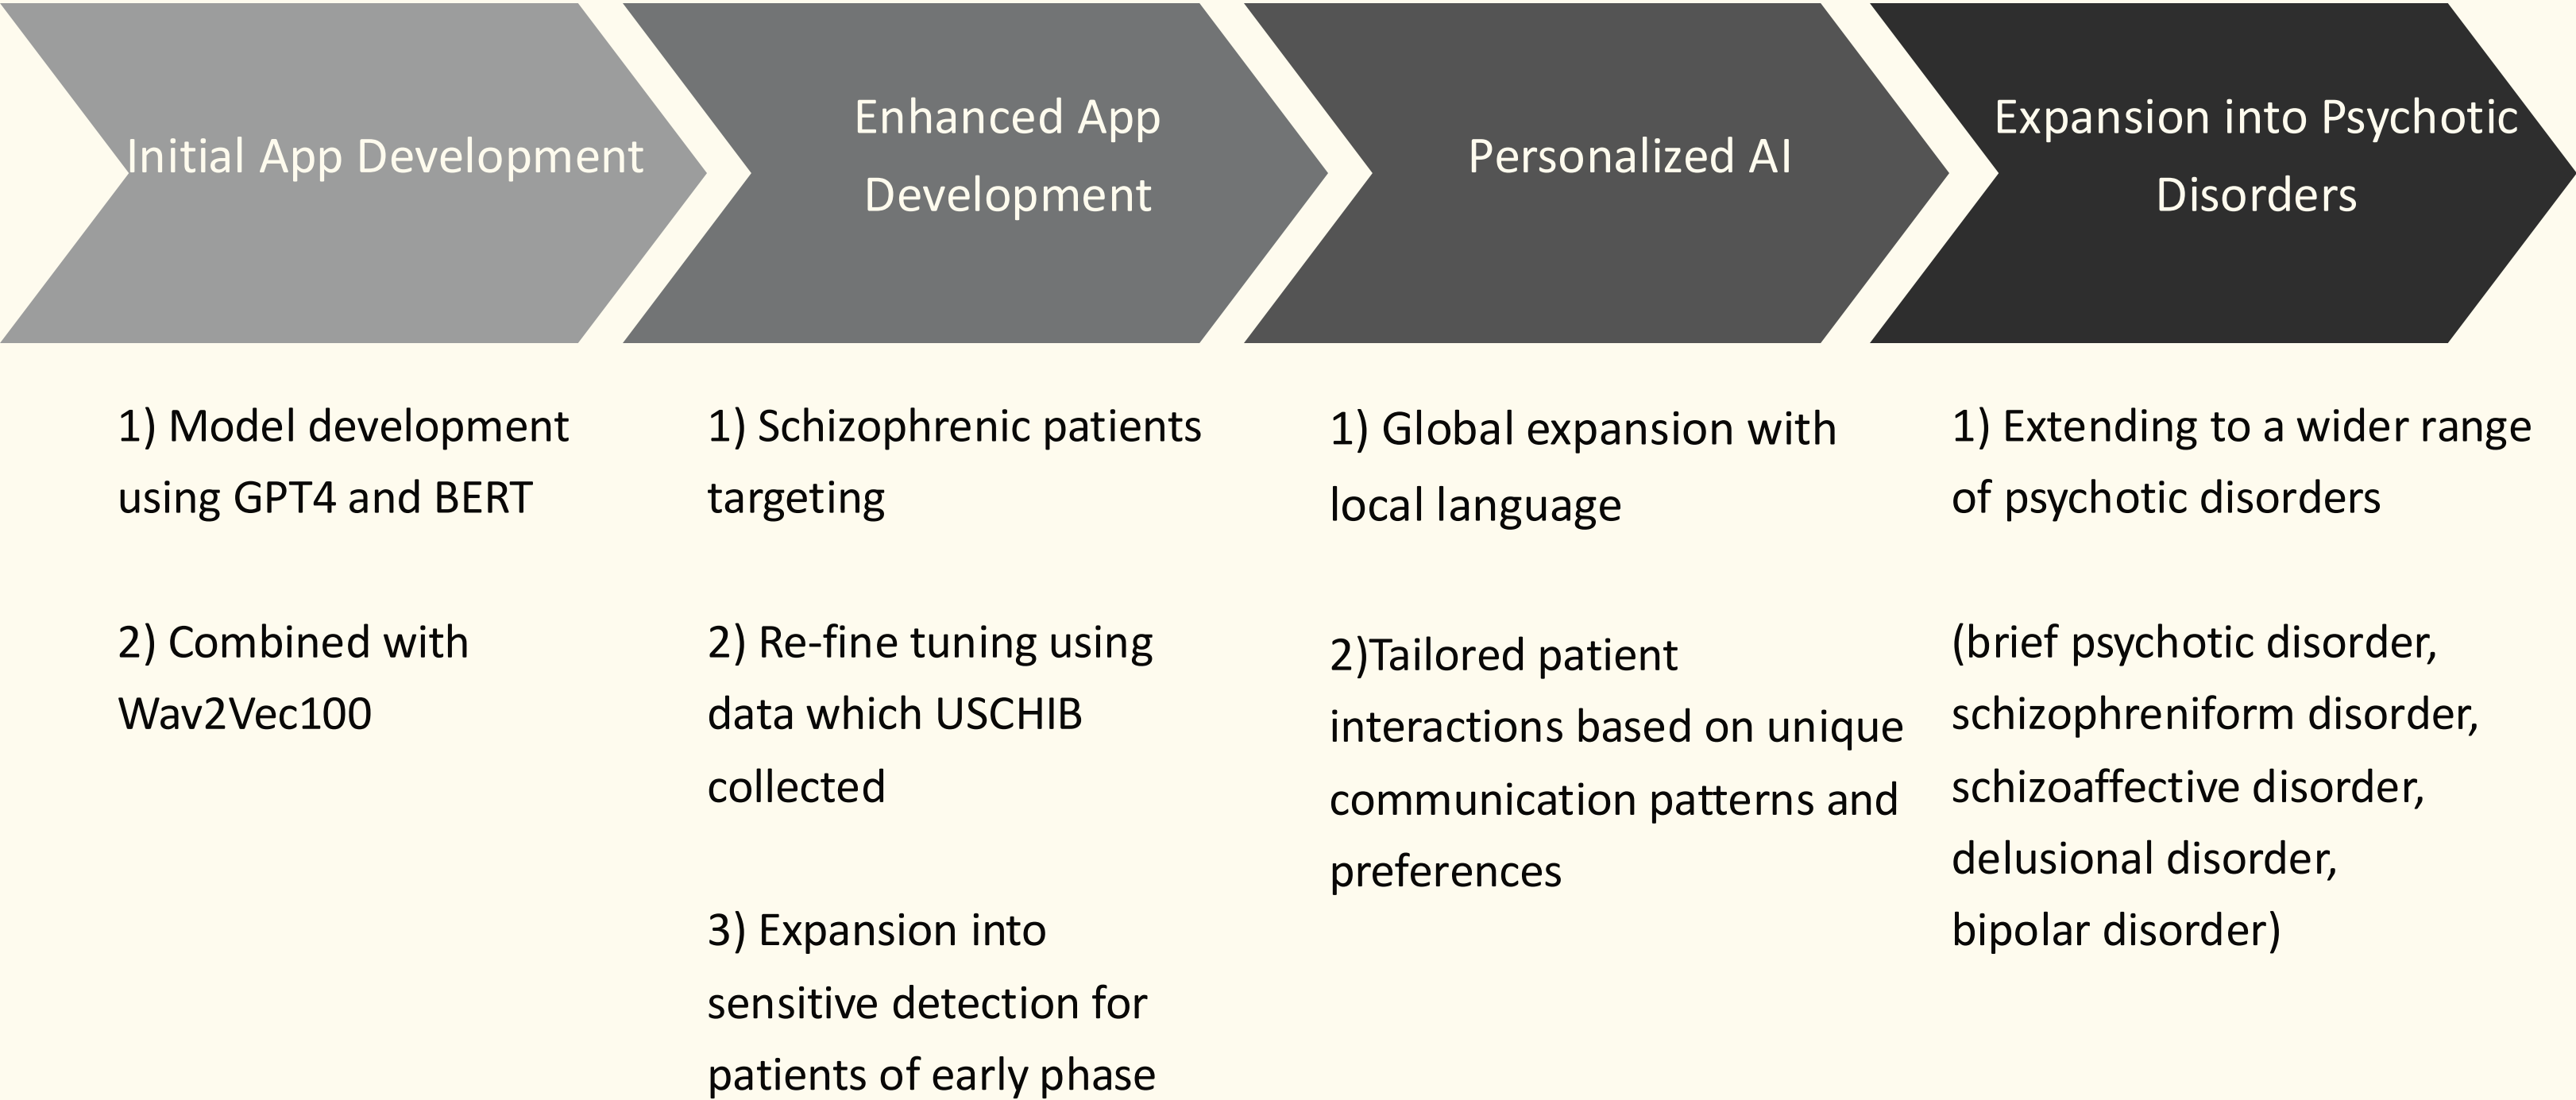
Initial App Development

Enhanced App Development

Personalized AI

Expansion into Psychotic Disorders

1) Model development using GPT4 and BERT

2) Combined with Wav2Vec100

1) Schizophrenic patients targeting

2) Re-fine tuning using data which USCHIB collected

3) Expansion into sensitive detection for patients of early phase

1) Global expansion with local language

2)Tailored patient interactions based on unique communication patterns and preferences

1) Extending to a wider range of psychotic disorders

(brief psychotic disorder, schizophreniform disorder, schizoaffective disorder, delusional disorder, bipolar disorder)